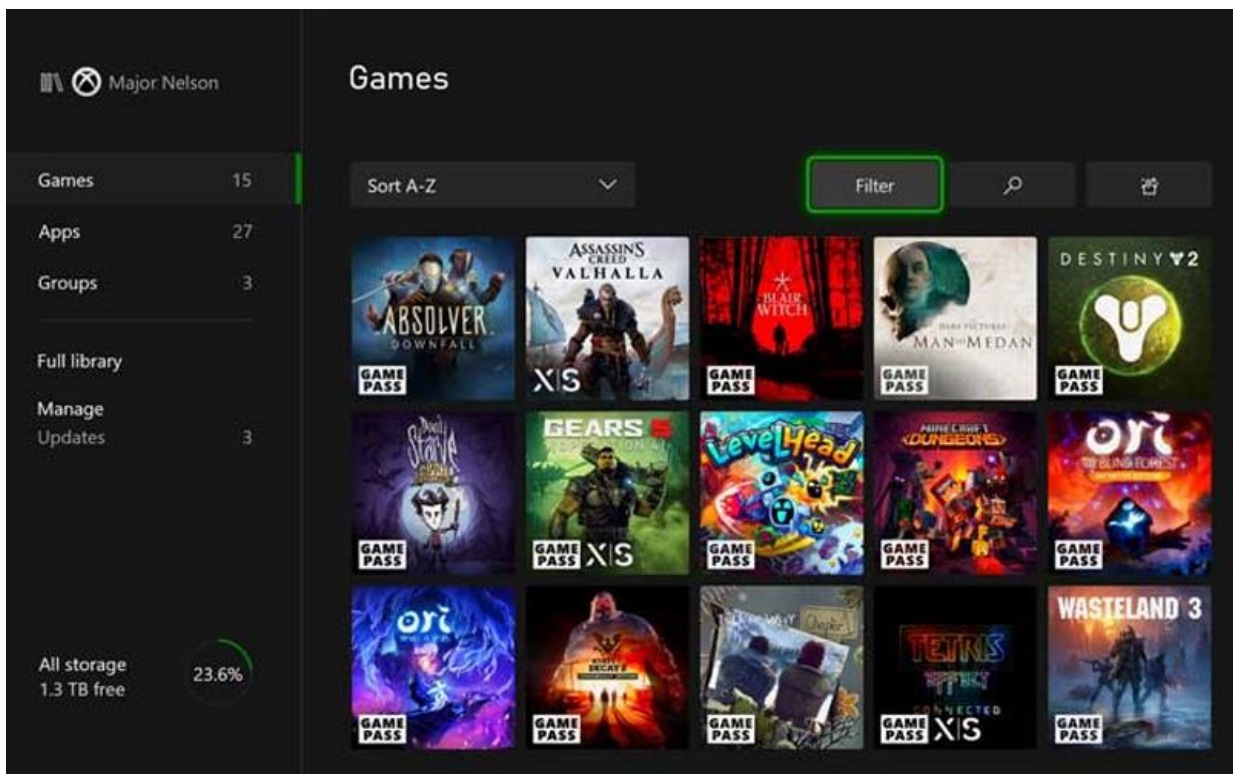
Major Nelson

Games

Games 15

Apps 27

Groups 3

Full library

Manage

Updates 3

All storage
1.3 TB free

23.6%

Sort A-Z

Filter

ABSOLVER DOWNFALL

GAME PASS

ASSASSIN'S CREED VALHALLA

X|S

BLAIR WITCH

GAME PASS

THE DARK PICTURES MAN OF MEDAN

GAME PASS

DESTINY 2

GAME PASS

Don't Starve

GAME PASS

GEARS 5

GAME PASS X|S

LevelHead

GAME PASS

MINECRAFT DUNGEONS

GAME PASS

ori THE BLIND FOREST

GAME PASS

ori

GAME PASS

GAME PASS

Chapter

GAME PASS

TETRIS EFFECT CONNECTED

GAME PASS X|S

WASTELAND 3

GAME PASS